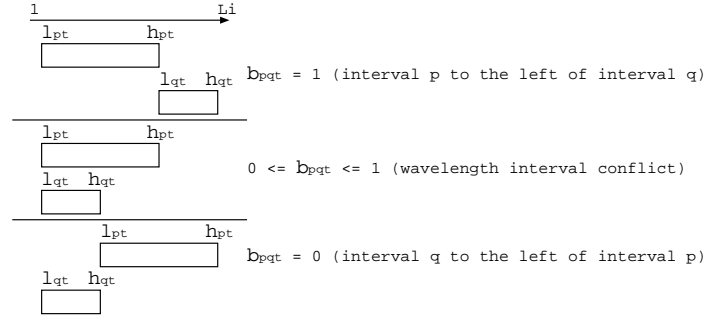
1 Li

$l_{pt}$ $h_{pt}$

$l_{qt}$ $h_{qt}$ $b_{pqt}$ = 1 (interval p to the left of interval q)

$l_{pt}$ $h_{pt}$

0 <= $b_{pqt}$ <= 1 (wavelength interval conflict)

$l_{qt}$ $h_{qt}$

$l_{pt}$ $h_{pt}$

$b_{pqt}$ = 0 (interval q to the left of interval p)

$l_{qt}$ $h_{qt}$